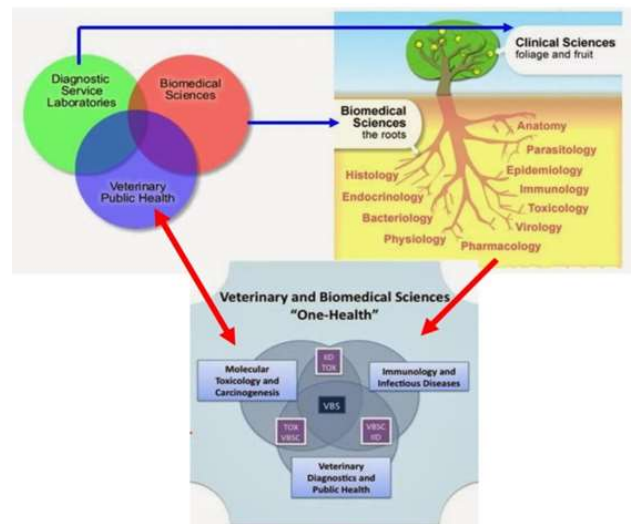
Diagnostic Service Laboratories

Biomedical Sciences

Veterinary Public Health

Clinical Sciences foliage and fruit

Biomedical Sciences the roots

Anatomy
Parasitology
Histology
Epidemiology
Endocrinology
Immunology
Bacteriology
Toxicology
Virology
Physiology
Pharmacology

Veterinary and Biomedical Sciences "One-Health"

Molecular Toxicology and Carcinogenesis

IID TOX

Immunology and Infectious Diseases

VBS

TOX VBSC

VBSC IID

Veterinary Diagnostics and Public Health